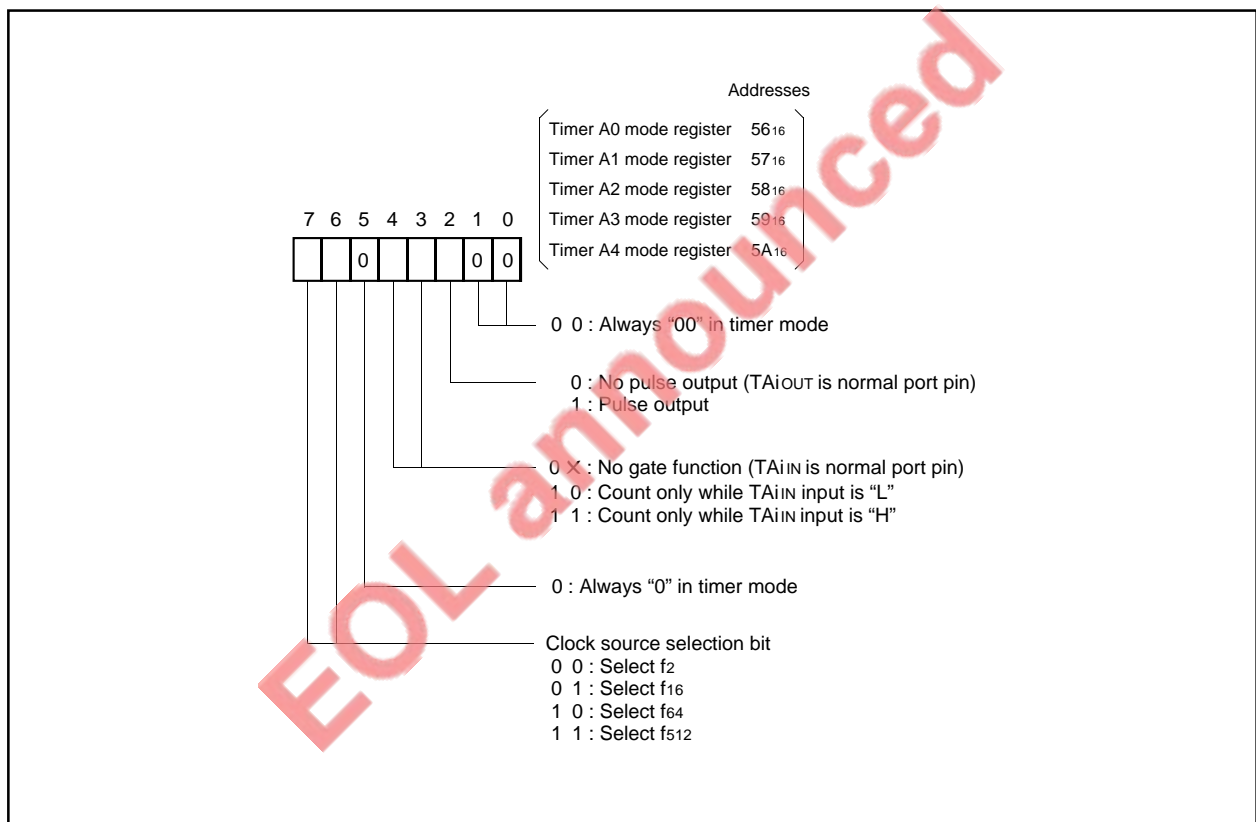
Addresses

Timer A0 mode register $56_{16}$
Timer A1 mode register $57_{16}$
Timer A2 mode register $58_{16}$
Timer A3 mode register $59_{16}$
Timer A4 mode register $5A_{16}$

7 6 5 4 3 2 1 0

0 0 0

0 0 : Always "00" in timer mode

0 : No pulse output (TAiOUT is normal port pin)
1 : Pulse output

0 X : No gate function (TAiIN is normal port pin)
1 0 : Count only while TAiIN input is "L"
1 1 : Count only while TAiIN input is "H"

0 : Always "0" in timer mode

Clock source selection bit
0 0 : Select $f_2$
0 1 : Select $f_{16}$
1 0 : Select $f_{64}$
1 1 : Select $f_{512}$

EOL announced